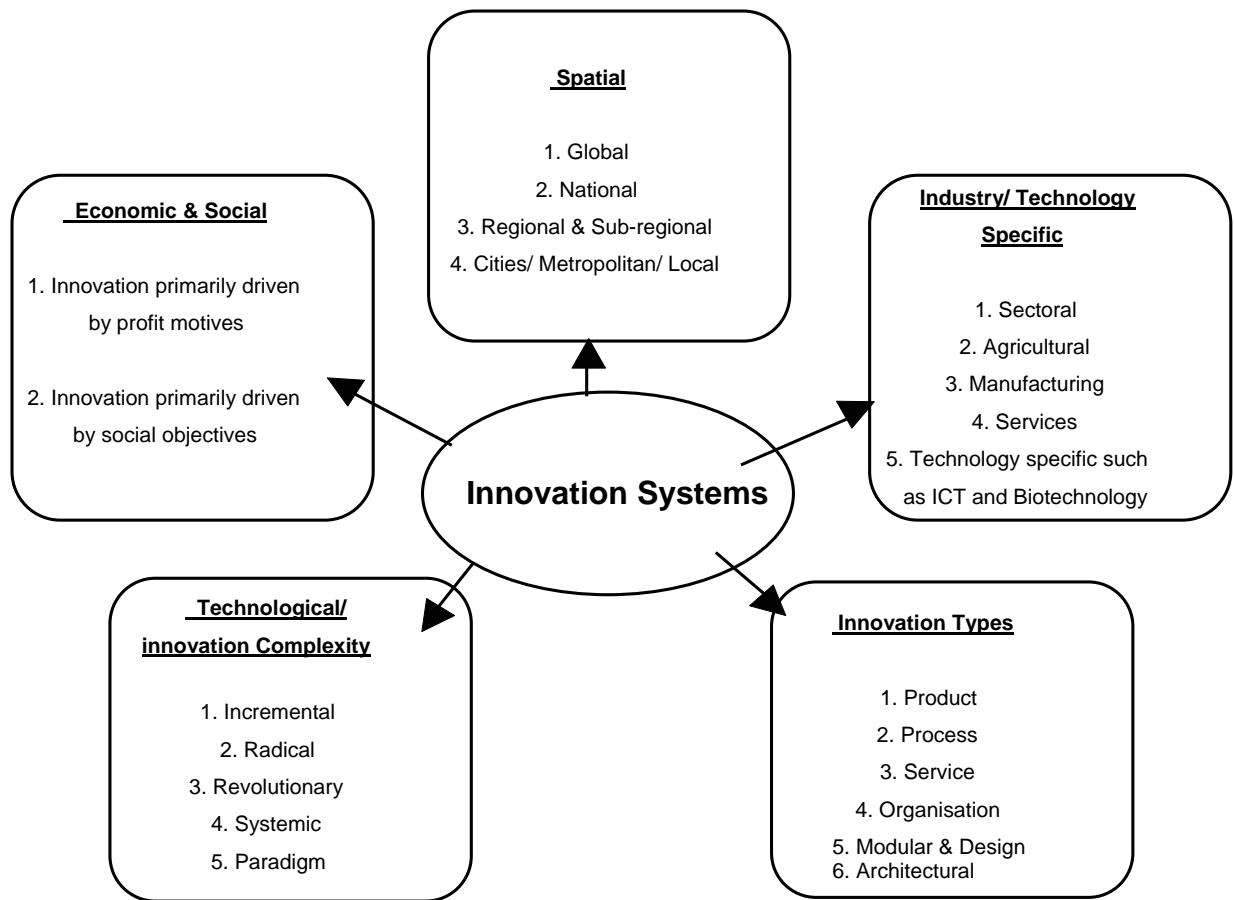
Spatial

1. Global
2. National
3. Regional & Sub-regional
4. Cities/ Metropolitan/ Local

Economic & Social

1. Innovation primarily driven by profit motives

2. Innovation primarily driven by social objectives

Industry/ Technology Specific

1. Sectoral
2. Agricultural
3. Manufacturing
4. Services
5. Technology specific such as ICT and Biotechnology

Innovation Systems

Technological/ innovation Complexity

1. Incremental
2. Radical
3. Revolutionary
4. Systemic
5. Paradigm

Innovation Types

1. Product
2. Process
3. Service
4. Organisation
5. Modular & Design
6. Architectural